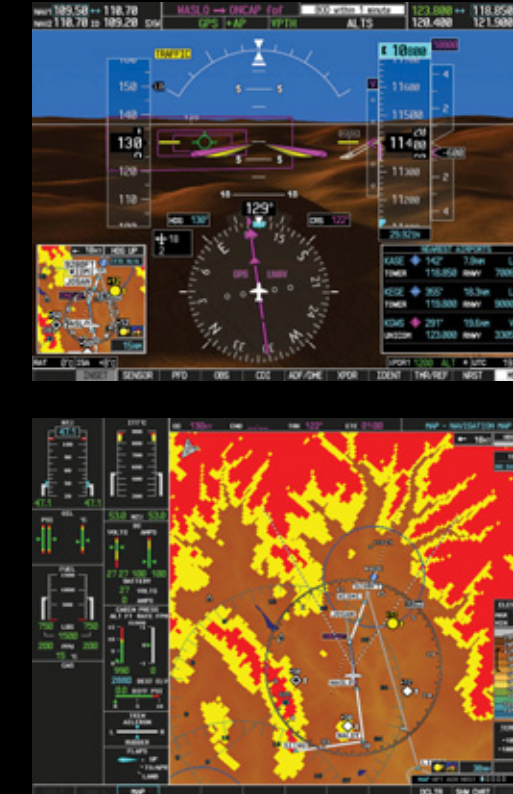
NAV1 109.50 ↔ 110.70
NAV2 110.70 ID 109.20 SXW
HASLO → ONCAP FoF
GPS +AP VPTH ALTS
123.800 ↔ 118.850
120.400 121.900
TRAFFIC
10000
150
140
130
120
110
11600
11500
11400
11300
11200
4
2
1
2
4
10
10
HDG 130°
129°
CRS 122°
GPS ENRV
29.92IN
NEAREST AIRPORTS
KASE 142° 7.0NM
TOWER 118.850 RWY
KEGE 355° 18.3NM
TOWER 119.800 RWY 9000
KGWS 291° 19.6NM
UNICOM 123.000 RWY 3300
XPDR1 1200 ALT
UTC
OAT
INSET SENSOR PFD OBS CDI ADF/DME XPDR IDENT TMR/REF NRST
47.1 47.1
MAP - NAVIGATION MAP
HDG 130°
CRS 122°
750 1500 750
200 200
27
MAP
DCLTR
SHW CHRT